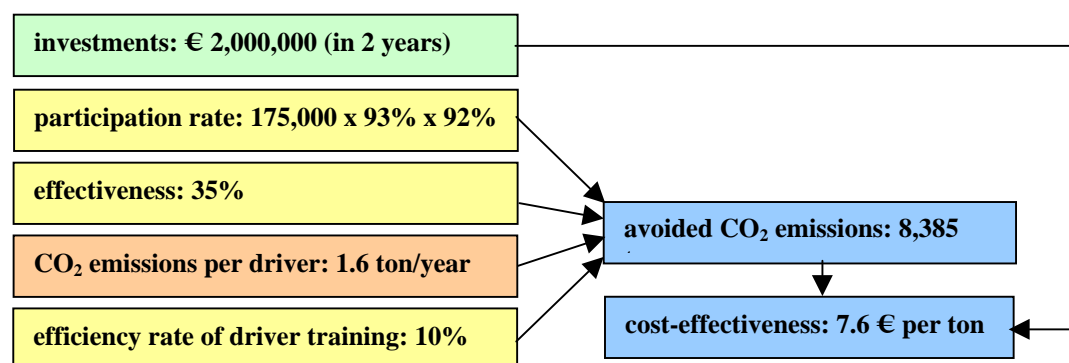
investments: € 2,000,000 (in 2 years)

participation rate: 175,000 x 93% x 92%

effectiveness: 35%

$CO_2$ emissions per driver: 1.6 ton/year

efficiency rate of driver training: 10%

avoided $CO_2$ emissions: 8,385

cost-effectiveness: 7.6 € per ton